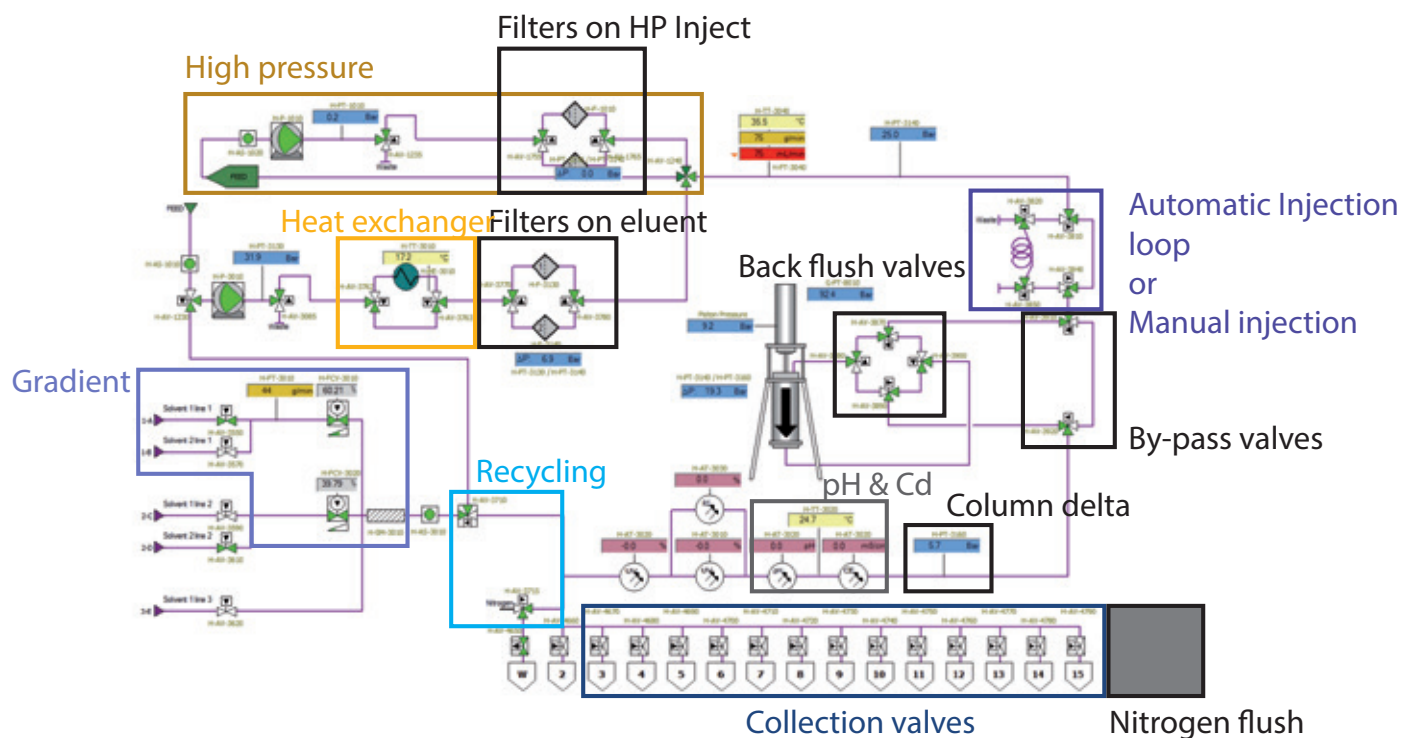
Filters on HP Inject

High pressure

0.2 Bar

FEED

Waste

ΔP 0.0 Bar

35.5 °C
75 g/mol
75 mL/min

25.0 Bar

FEED

Heat exchanger

Filters on eluent

31.9 Bar

17.2 °C

Waste

ΔP 6.9 Bar

Automatic Injection loop
or
Manual injection

Waste

Back flush valves

92.4 Bar

Piston Pressure
9.2 Bar

ΔP 19.3 Bar

Gradient

44 g/mol
60.21 %

Solvent 1 line 1
Solvent 2 line 1

39.79 %

Solvent 1 line 2
Solvent 2 line 2

Solvent 1 line 3

By-pass valves

Recycling

0.0 %

pH & Cd

24.7 °C

Column delta

-0.0 %
0.0 %
0.0
0.0 mS/cm

5.7 Bar

Nitrogen

W 2 3 4 5 6 7 8 9 10 11 12 13 14 15

Collection valves

Nitrogen flush